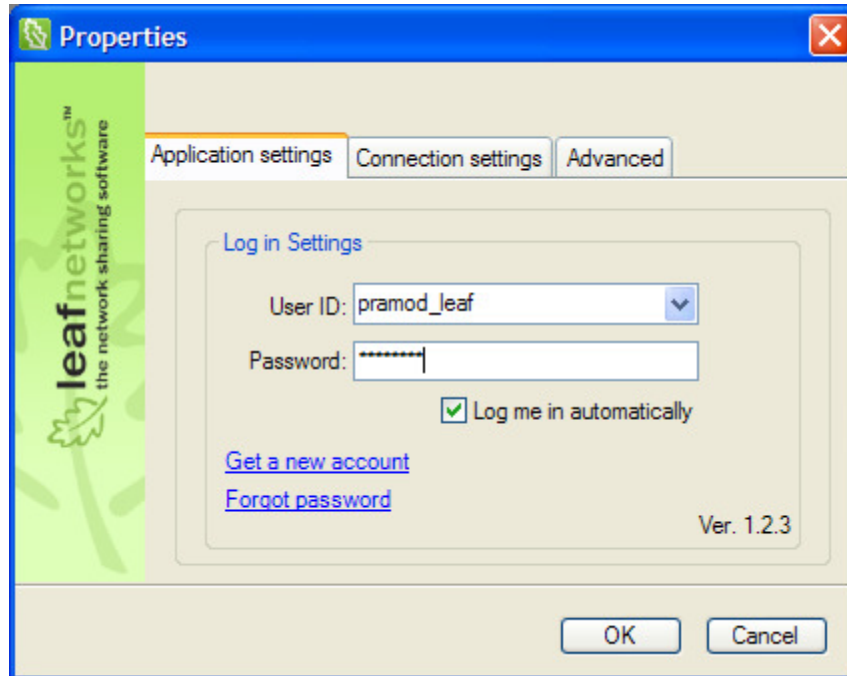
Properties

leafnetworks™
the network sharing software

Application settings | Connection settings | Advanced

Log in Settings

User ID: pramod_leaf

Password: ********

Log me in automatically

Get a new account

Forgot password

Ver. 1.2.3

OK

Cancel